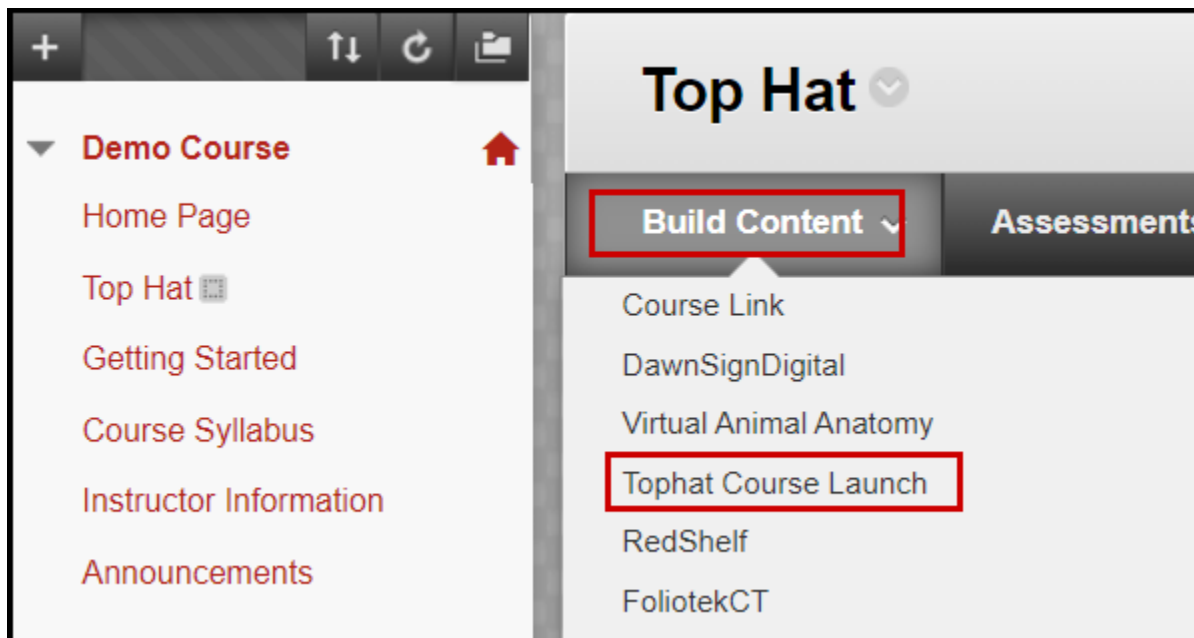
+

Demo Course

Home Page

Top Hat

Getting Started

Course Syllabus

Instructor Information

Announcements

Top Hat

Build Content

Assessments

Course Link

DawnSignDigital

Virtual Animal Anatomy

Tophat Course Launch

RedShelf

FoliotekCT